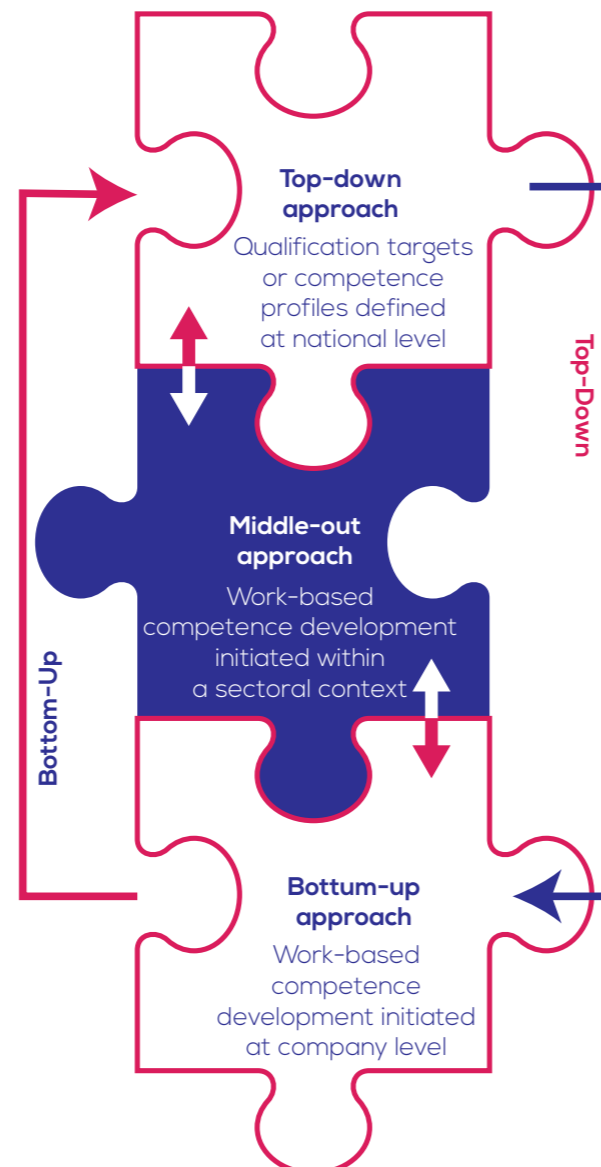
Top-down approach
Qualification targets or competence profiles defined at national level

Top-Down

Middle-out approach
Work-based competence development initiated within a sectoral context

Bottom-Up

Bottum-up approach
Work-based competence development initiated at company level